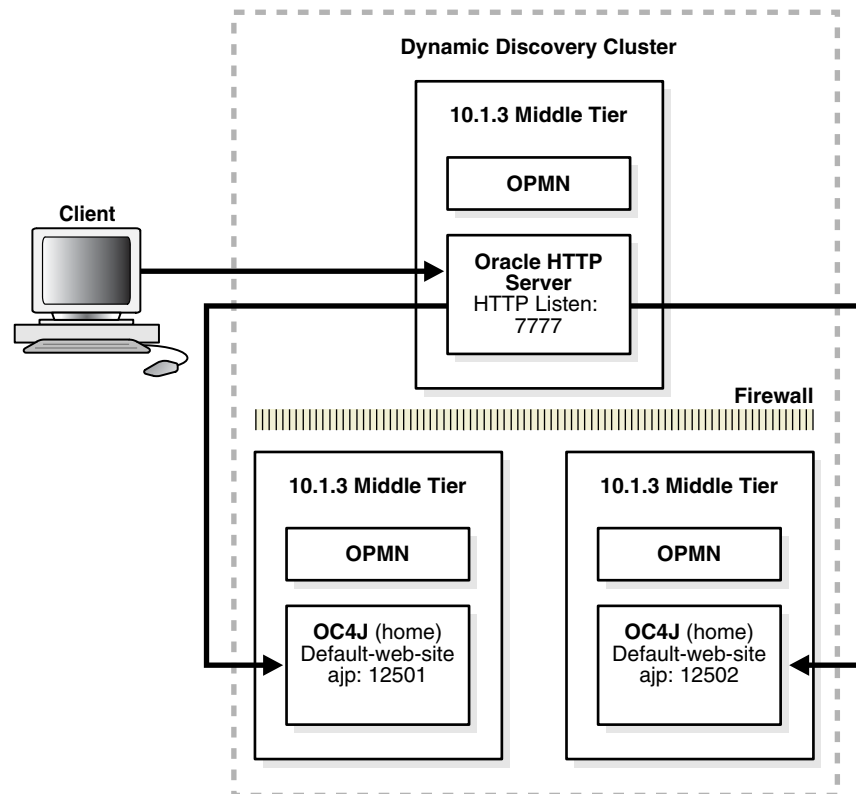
Dynamic Discovery Cluster

Client

10.1.3 Middle Tier

OPMN

Oracle HTTP Server
HTTP Listen: 7777

Firewall

10.1.3 Middle Tier

OPMN

OC4J (home)
Default-web-site
ajp: 12501

10.1.3 Middle Tier

OPMN

OC4J (home)
Default-web-site
ajp: 12502